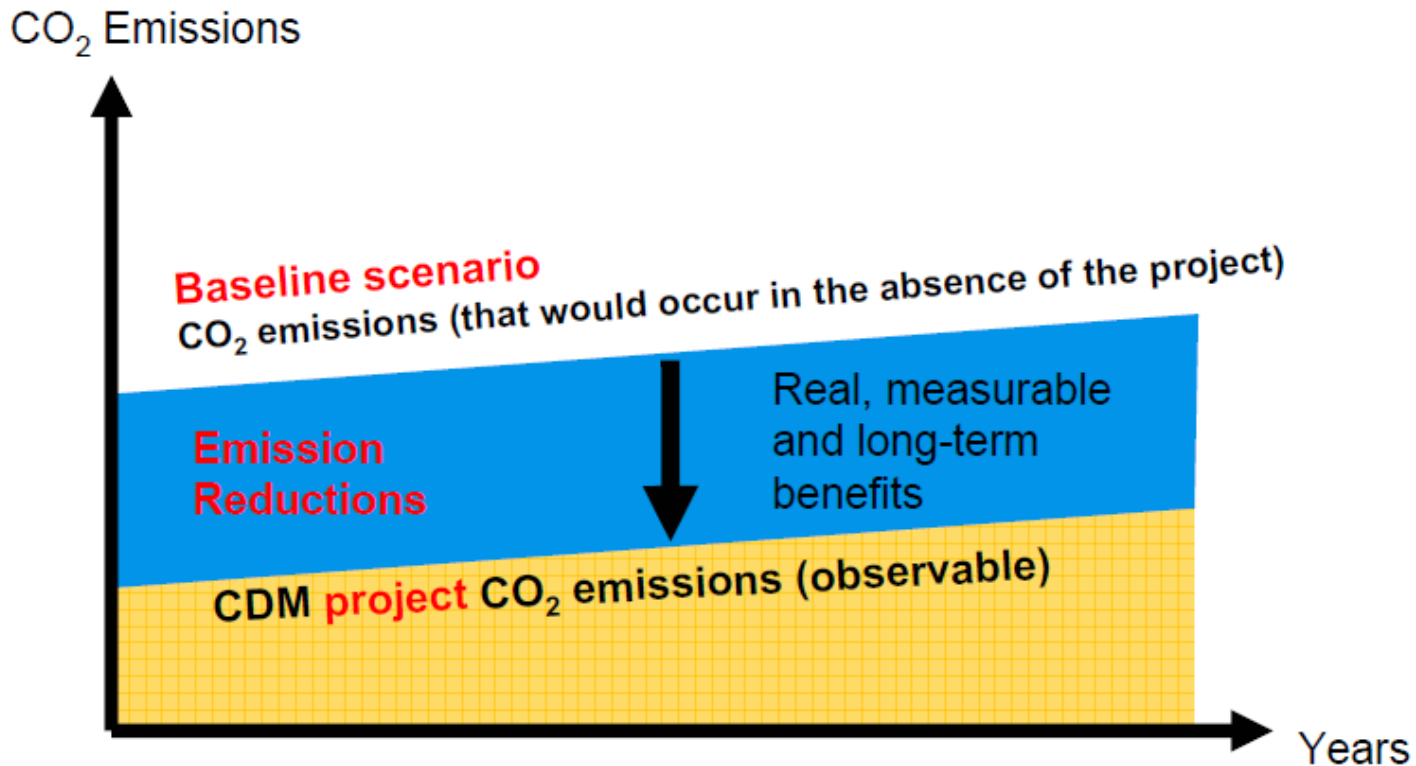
$CO_2$ Emissions

Baseline scenario

$CO_2$ emissions (that would occur in the absence of the project)

Emission Reductions

Real, measurable and long-term benefits

CDM project $CO_2$ emissions (observable)

Years